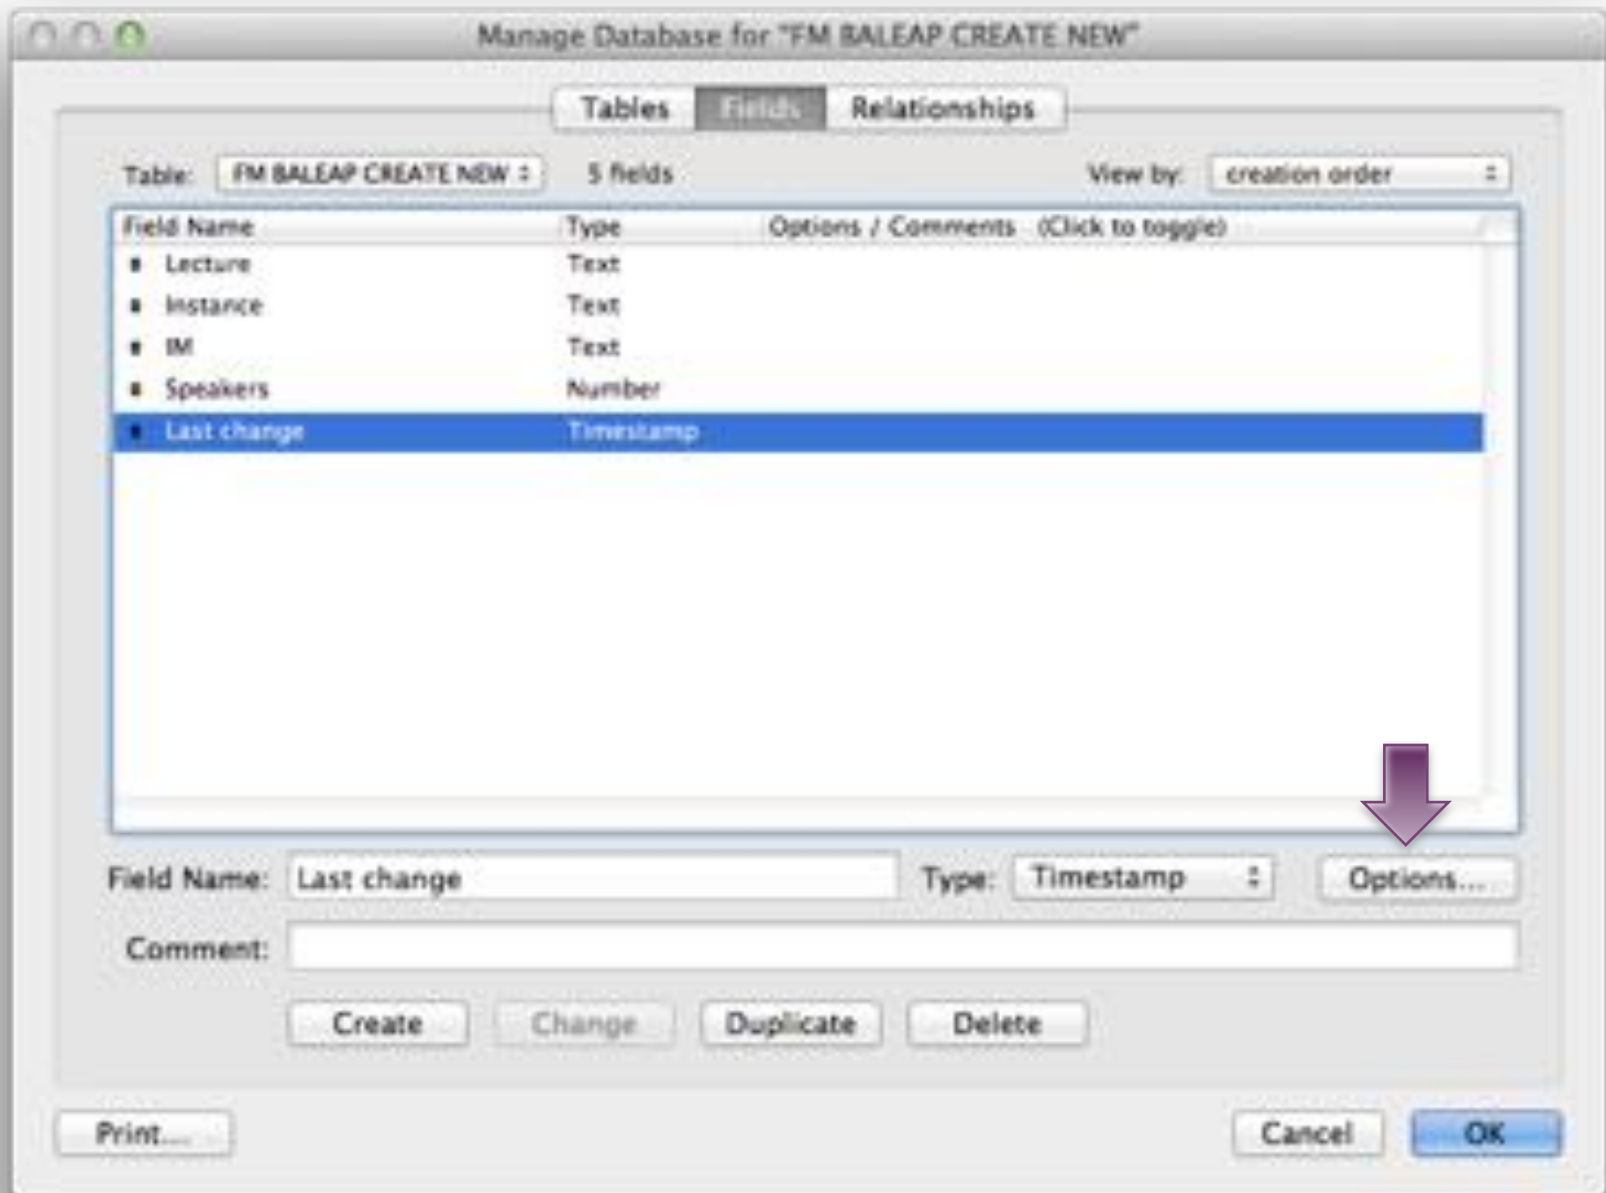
Manage Database for "FM BALEAP CREATE NEW"

Tables Fields Relationships

Table: FM BALEAP CREATE NEW 5 fields View by: creation order

| Field Name | Type | Options / Comments (Click to toggle) |
|---|---|---|
| Lecture | Text | |
| Instance | Text | |
| IM | Text | |
| Speakers | Number | |
| Last change | Timestamp | |

Field Name: Last change Type: Timestamp Options...

Comment:

Create Change Duplicate Delete

Print... Cancel OK